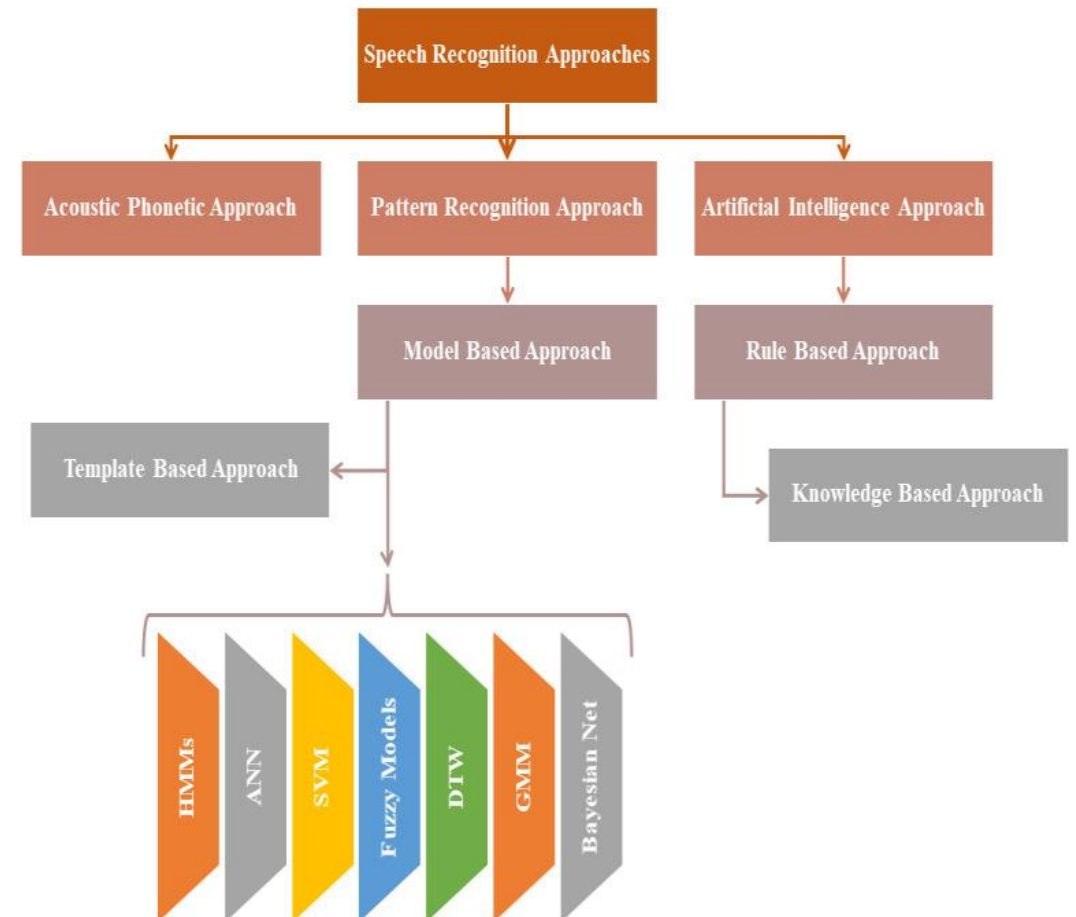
Speech Recognition Approaches

Acoustic Phonetic Approach

Pattern Recognition Approach

Artificial Intelligence Approach

Model Based Approach

Rule Based Approach

Template Based Approach

Knowledge Based Approach

HMMs

ANN

SVM

Fuzzy Models

DTW

GMM

Bayesian Net